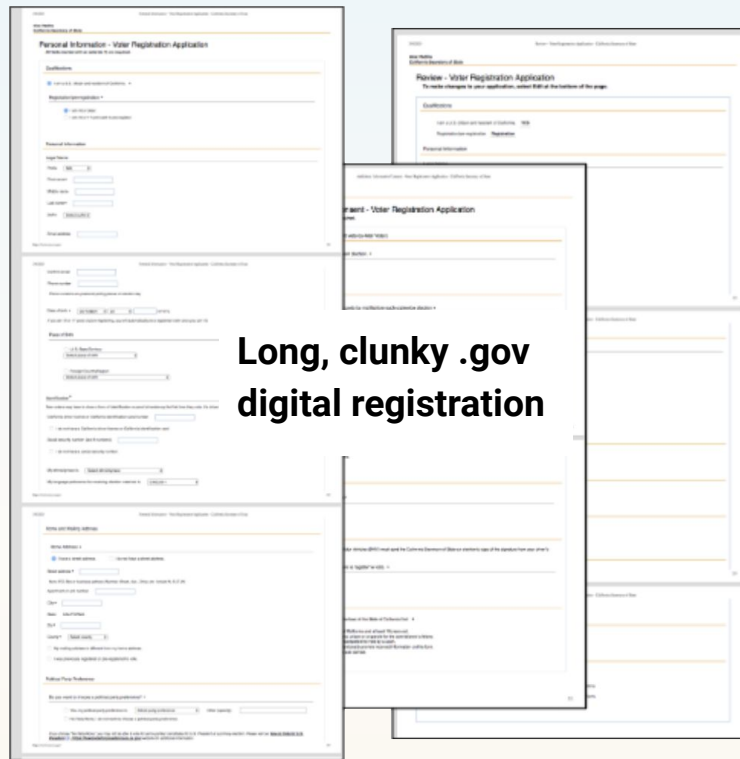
Personal Information - Voter Registration Application

Qualifications

Personal Information

Review - Voter Registration Application

To make changes to your application, select Edit at the bottom of the page.

Qualifications

Personal Information

Voter Registration Application

Home and Mailing Address

Political Party Preference

Long, clunky .gov digital registration